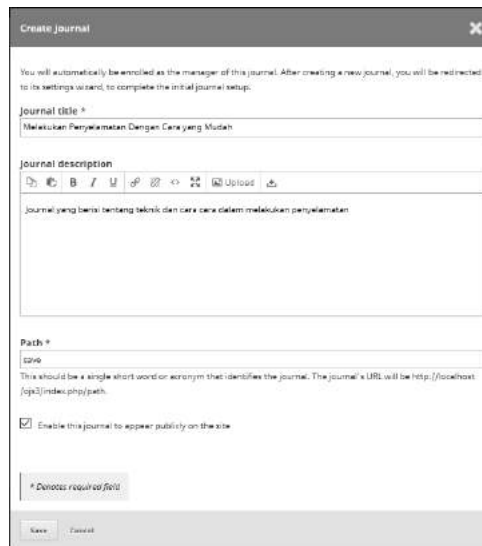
Create Journal

You will automatically be enrolled as the manager of this journal. After creating a new journal, you will be redirected to its settings wizard, to complete the initial journal setup.

Journal title *

Melakukan Penyelamatan Dengan Cara yang Mudah

Journal description

Upload

Journal yang berisi tentang teknik dan cara cara dalam melakukan penyelamatan

Path *

save

This should be a single short word or acronym that identifies the journal. The journal's URL will be http://localhost/ojs3/index.php/path.

Enable this journal to appear publicly on the site

* Denotes required field

Save Cancel